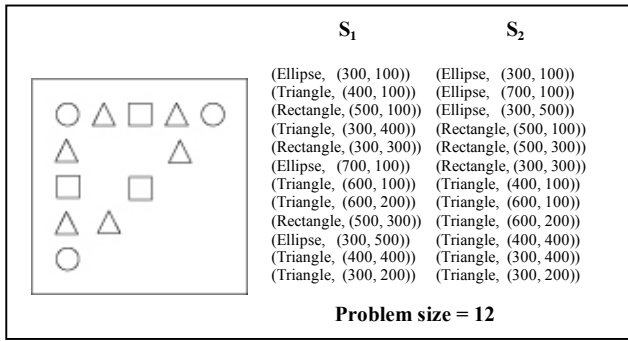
| $S_1$ | $S_2$ |
|---|---|
| (Ellipse, (300, 100)) | (Ellipse, (300, 100)) |
| (Triangle, (400, 100)) | (Ellipse, (700, 100)) |
| (Rectangle, (500, 100)) | (Ellipse, (300, 500)) |
| (Triangle, (300, 400)) | (Rectangle, (500, 100)) |
| (Rectangle, (300, 300)) | (Rectangle, (500, 300)) |
| (Ellipse, (700, 100)) | (Rectangle, (300, 300)) |
| (Triangle, (600, 100)) | (Triangle, (400, 100)) |
| (Triangle, (600, 200)) | (Triangle, (600, 100)) |
| (Rectangle, (500, 300)) | (Triangle, (600, 200)) |
| (Ellipse, (300, 500)) | (Triangle, (400, 400)) |
| (Triangle, (400, 400)) | (Triangle, (300, 400)) |
| (Triangle, (300, 200)) | (Triangle, (300, 200)) |

Problem size = 12